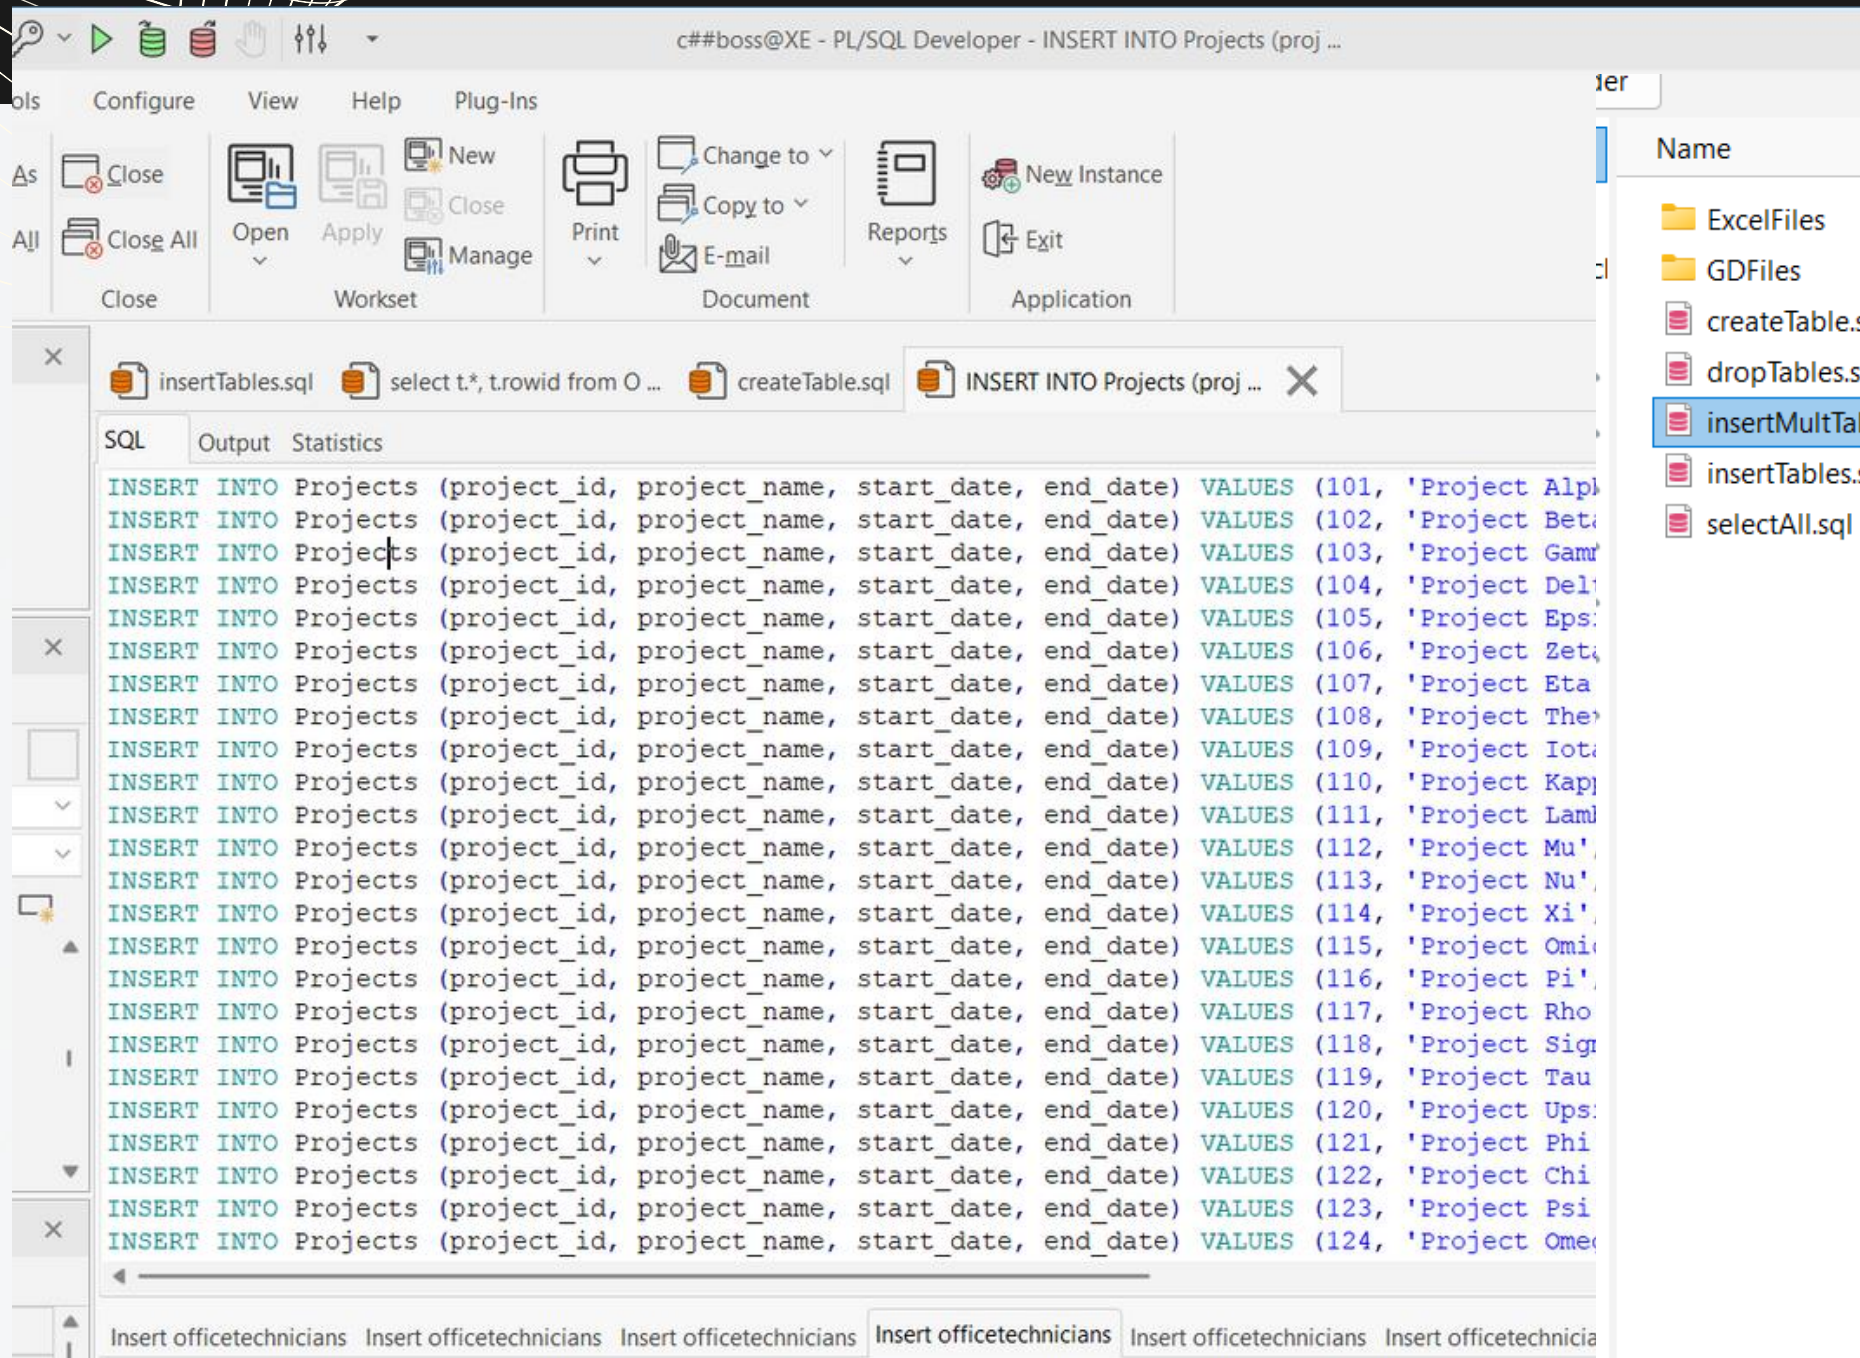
c##boss@XE - PL/SQL Developer - INSERT INTO Projects (proj ...

ols Configure View Help Plug-Ins

As Close
All Close All
Close

Open Apply New Close Manage
Workset

Print Change to Copy to E-mail
Document

Reports

New Instance Exit
Application

ıer
Name
ExcelFiles
GDFiles
createTable.s
dropTables.s
insertMultTa
insertTables.s
selectAll.sql

insertTables.sql select t.*, t.rowid from O ... createTable.sql INSERT INTO Projects (proj ...

SQL Output Statistics

INSERT INTO Projects (project_id, project_name, start_date, end_date) VALUES (101, 'Project Alp
INSERT INTO Projects (project_id, project_name, start_date, end_date) VALUES (102, 'Project Bet
INSERT INTO Projects (project_id, project_name, start_date, end_date) VALUES (103, 'Project Gam
INSERT INTO Projects (project_id, project_name, start_date, end_date) VALUES (104, 'Project Del
INSERT INTO Projects (project_id, project_name, start_date, end_date) VALUES (105, 'Project Eps
INSERT INTO Projects (project_id, project_name, start_date, end_date) VALUES (106, 'Project Zet
INSERT INTO Projects (project_id, project_name, start_date, end_date) VALUES (107, 'Project Eta
INSERT INTO Projects (project_id, project_name, start_date, end_date) VALUES (108, 'Project The
INSERT INTO Projects (project_id, project_name, start_date, end_date) VALUES (109, 'Project Iot
INSERT INTO Projects (project_id, project_name, start_date, end_date) VALUES (110, 'Project Kap
INSERT INTO Projects (project_id, project_name, start_date, end_date) VALUES (111, 'Project Lam
INSERT INTO Projects (project_id, project_name, start_date, end_date) VALUES (112, 'Project Mu',
INSERT INTO Projects (project_id, project_name, start_date, end_date) VALUES (113, 'Project Nu',
INSERT INTO Projects (project_id, project_name, start_date, end_date) VALUES (114, 'Project Xi',
INSERT INTO Projects (project_id, project_name, start_date, end_date) VALUES (115, 'Project Omi
INSERT INTO Projects (project_id, project_name, start_date, end_date) VALUES (116, 'Project Pi',
INSERT INTO Projects (project_id, project_name, start_date, end_date) VALUES (117, 'Project Rho
INSERT INTO Projects (project_id, project_name, start_date, end_date) VALUES (118, 'Project Sig
INSERT INTO Projects (project_id, project_name, start_date, end_date) VALUES (119, 'Project Tau
INSERT INTO Projects (project_id, project_name, start_date, end_date) VALUES (120, 'Project Ups
INSERT INTO Projects (project_id, project_name, start_date, end_date) VALUES (121, 'Project Phi
INSERT INTO Projects (project_id, project_name, start_date, end_date) VALUES (122, 'Project Chi
INSERT INTO Projects (project_id, project_name, start_date, end_date) VALUES (123, 'Project Psi
INSERT INTO Projects (project_id, project_name, start_date, end_date) VALUES (124, 'Project Ome

Insert officetechnicians Insert officetechnicians Insert officetechnicians Insert officetechnicians Insert officetechnicians Insert officetechnicia